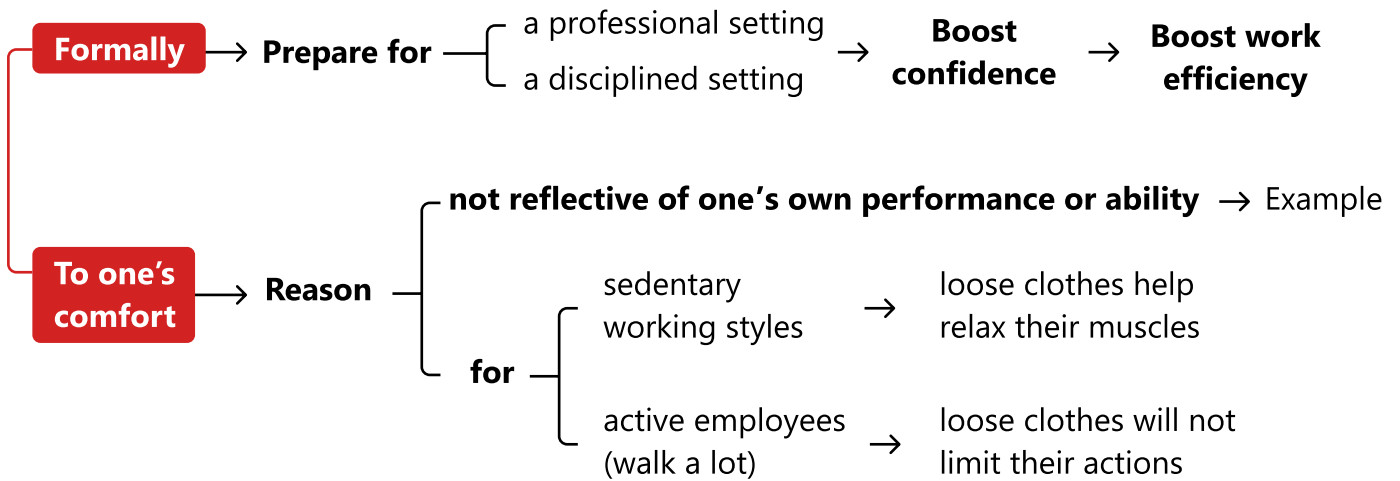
Formally → Prepare for
a professional setting
a disciplined setting
→ Boost confidence → Boost work efficiency

To one's comfort → Reason
not reflective of one's own performance or ability → Example
for
sedentary working styles → loose clothes help relax their muscles
active employees (walk a lot) → loose clothes will not limit their actions